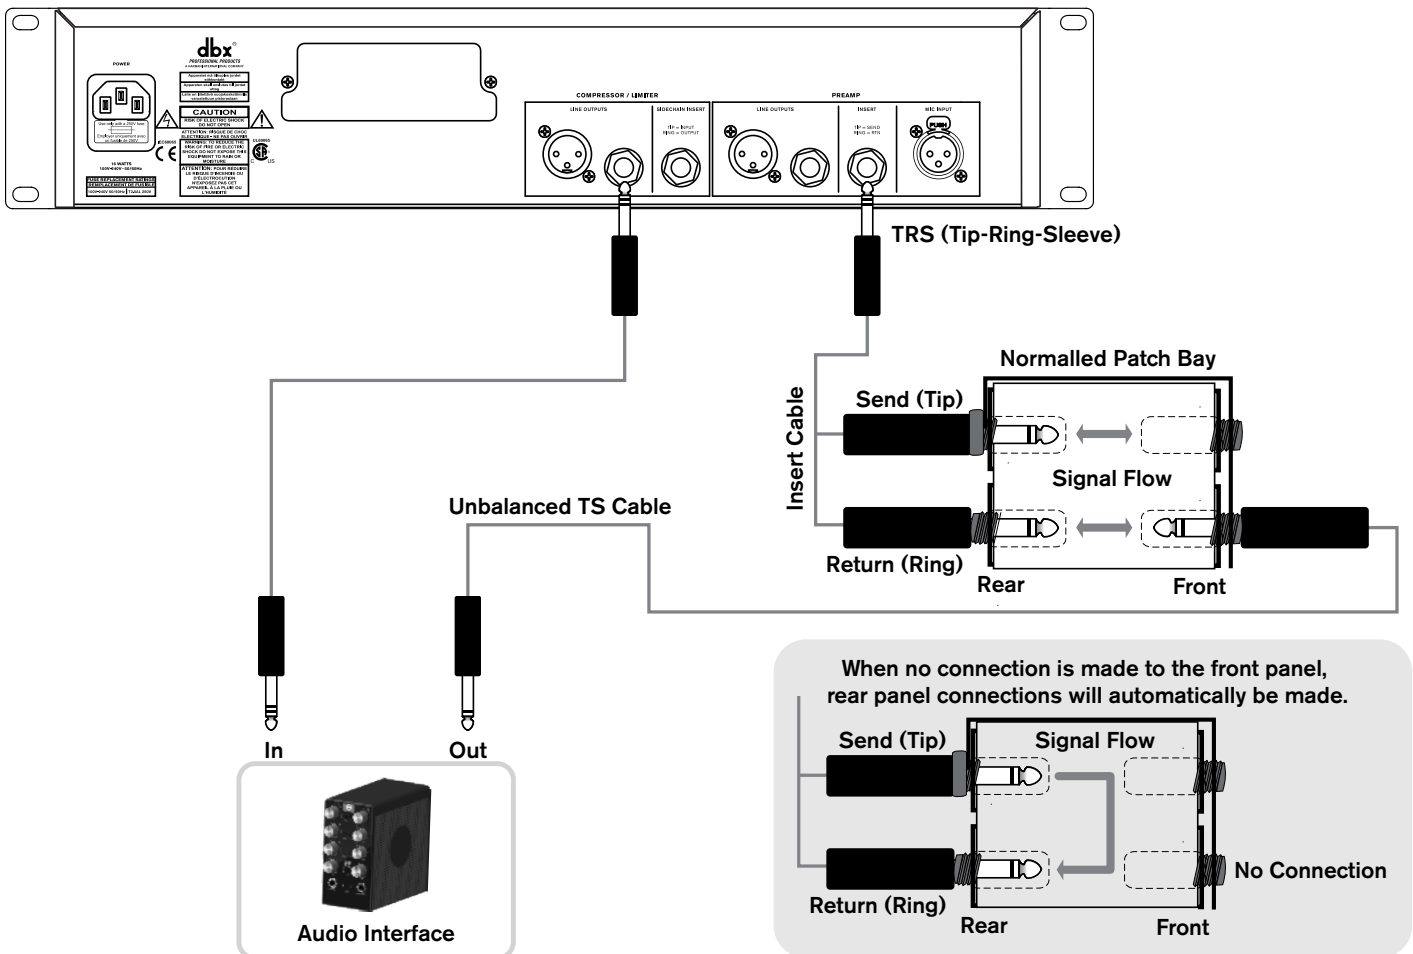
POWER

dbx
PROFESSIONAL PRODUCTS

CAUTION
RISK OF ELECTRIC SHOCK DO NOT OPEN

15 WATTS

COMPRESSOR / LIMITER
LINE OUTPUTS
SIDECHAIN INSERT
TIP = INPUT
RING = OUTPUT

PREAMP
LINE OUTPUTS
INSERT
TIP = SEND
RING = RTN
MIC INPUT
PUSH

TRS (Tip-Ring-Sleeve)

Normalled Patch Bay

Insert Cable

Send (Tip)

Signal Flow

Unbalanced TS Cable

Return (Ring)

Rear

Front

In

Out

Audio Interface

When no connection is made to the front panel, rear panel connections will automatically be made.

Send (Tip)

Signal Flow

Return (Ring)

No Connection

Rear

Front